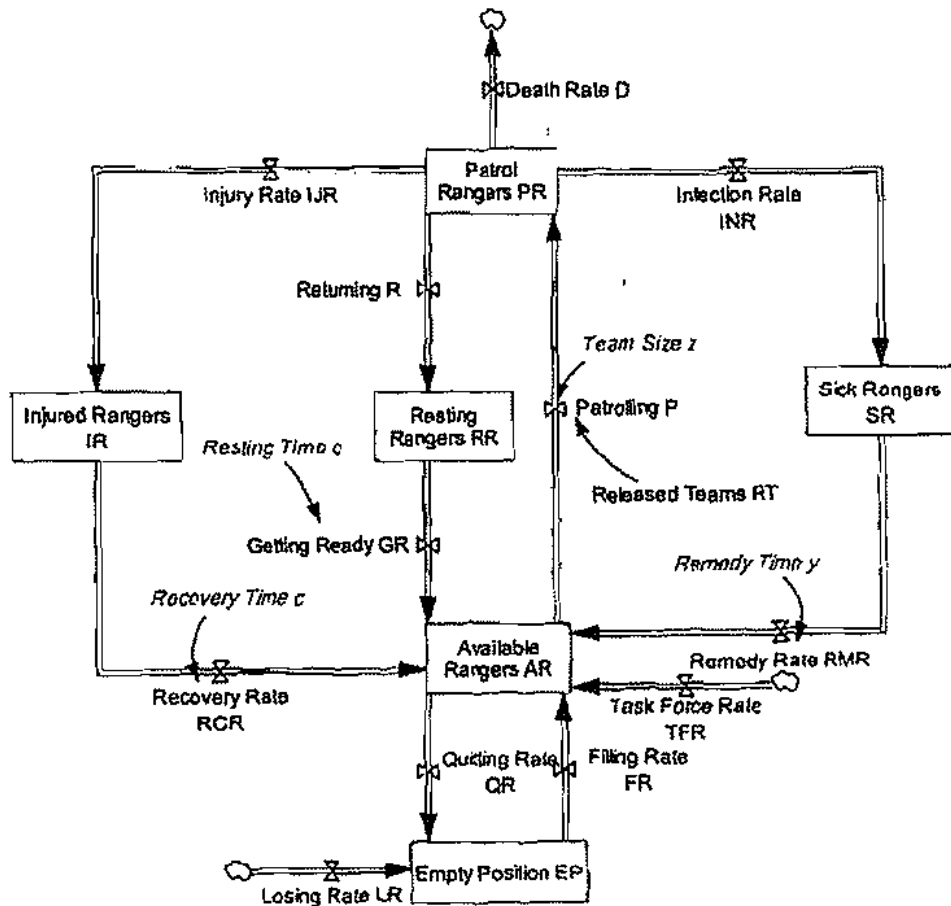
Death Rate D

Patrol Rangers PR

Injury Rate IJR

Infection Rate INR

Returning R

Team Size z

Injured Rangers IR

Resting Rangers RR

Patrolling P

Sick Rangers SR

Resting Time c

Released Teams RT

Getting Ready GR

Remedy Time y

Recovery Time c

Available Rangers AR

Remedy Rate RMR

Recovery Rate RCR

Task Force Rate TFR

Quiting Rate QR

Filling Rate FR

Empty Position EP

Losing Rate LR